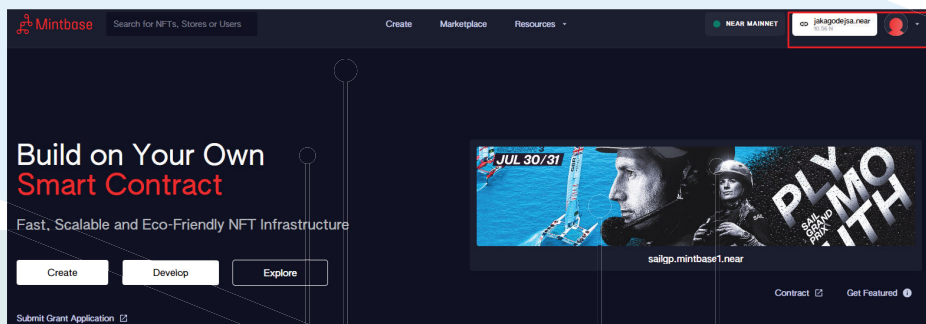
Mintbase

Search for NFTs, Stores or Users

Create Marketplace Resources

NEAR MAINNET

jakagodejsa.near
10.56 N

Build on Your Own
Smart Contract

Fast, Scalable and Eco-Friendly NFT Infrastructure

Create Develop Explore

Submit Grant Application

JUL 30/31

PLYMOUTH

SAIL GRAND PRIX

sailgp.mintbase1.near

Contract Get Featured